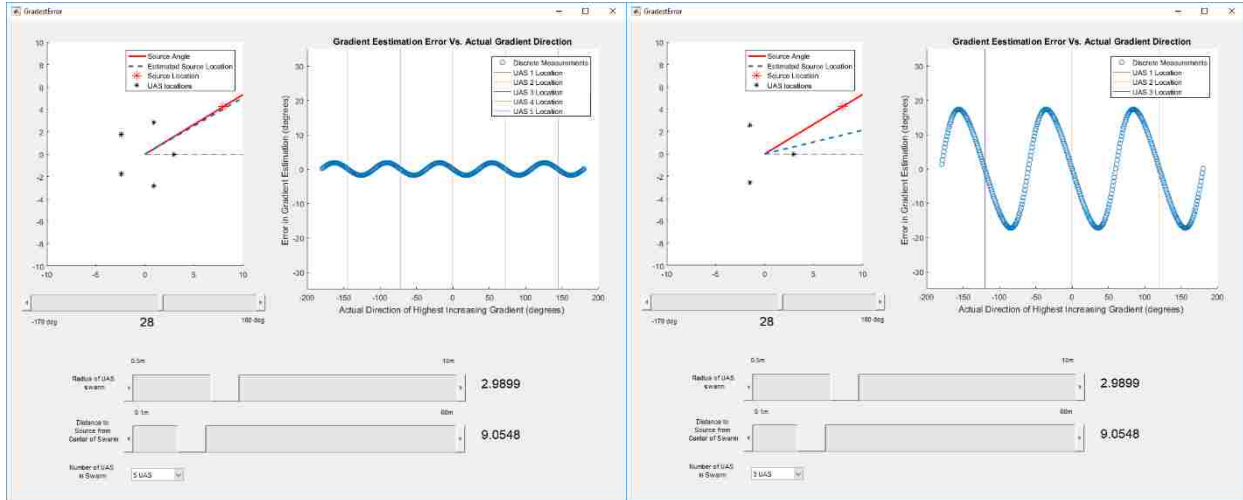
GradientError

Source Angle
Estimated Source Location
Source Location
UAS locations

10
8
6
4
2
0
-2
-4
-6
-8
-10
-10 -5 0 5 10

Gradient Eestimation Error Vs. Actual Gradient Direction

Discrete Measurements
UAS 1 Location
UAS 2 Location
UAS 3 Location
UAS 4 Location
UAS 5 Location

Error in Gradient Estimation (degrees)
30
20
10
0
-10
-20
-30
-200 -150 -100 -50 0 50 100 150 200
Actual Direction of Highest Incrasing Gradient (degrees)

-170 deg
28
180 deg

0.5m
10m
Radius of UAS swarm
2.9899

0.1m
60m
Distance to Source from Center of Swarm
9.0548

Number of UAS in Swarm
5 UAS

GradientError

Source Angle
Estimated Source Location
Source Location
UAS locations

10
8
6
4
2
0
-2
-4
-6
-8
-10
-10 -5 0 5 10

Gradient Eestimation Error Vs. Actual Gradient Direction

Discrete Measurements
UAS 1 Location
UAS 2 Location
UAS 3 Location

Error in Gradient Estimation (degrees)
30
20
10
0
-10
-20
-30
-200 -150 -100 -50 0 50 100 150 200
Actual Direction of Highest Incrasing Gradient (degrees)

-170 deg
28
180 deg

0.5m
10m
Radius of UAS swarm
2.9899

0.1m
60m
Distance to Source from Center of Swarm
9.0548

Number of UAS in Swarm
3 UAS